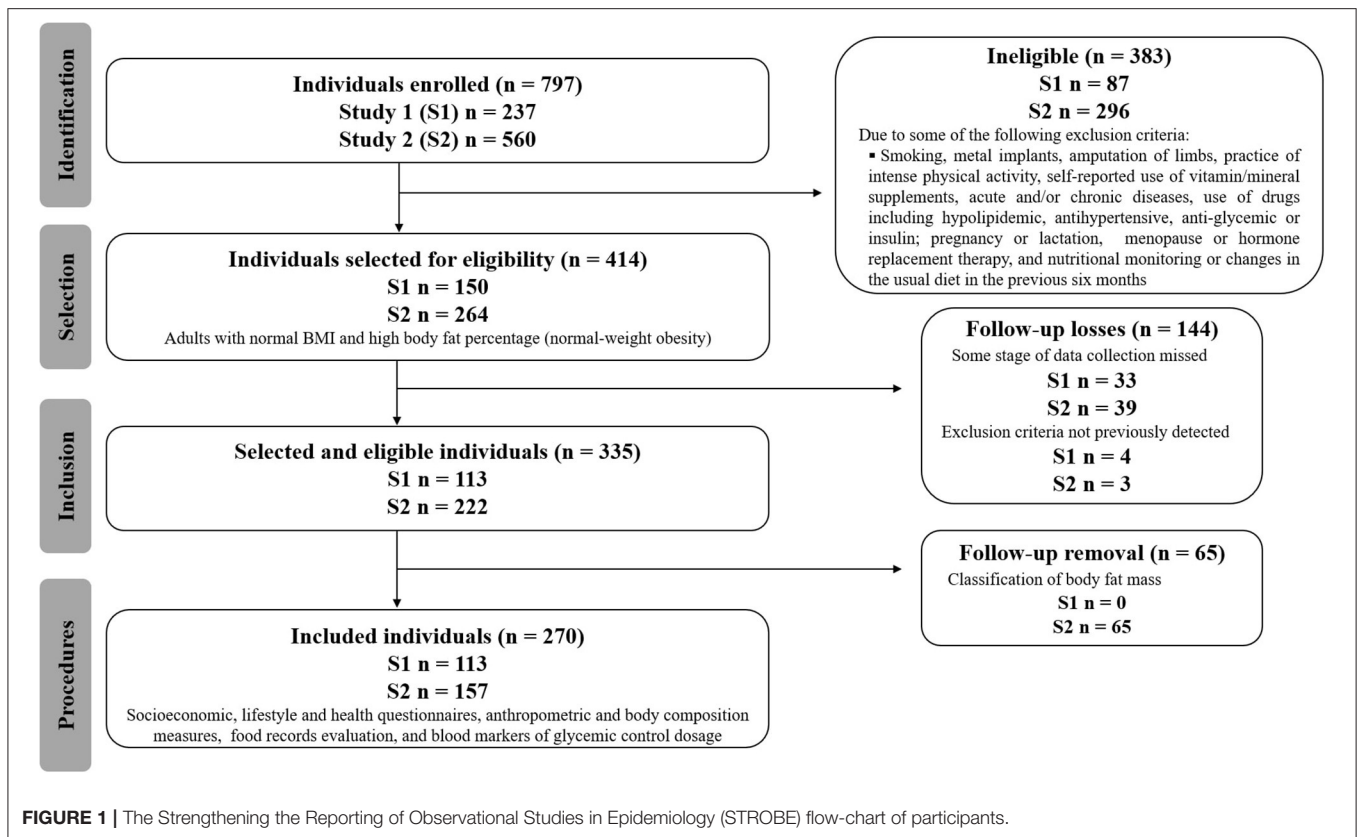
Identification

Individuals enrolled (n = 797)
Study 1 (S1) n = 237
Study 2 (S2) n = 560

Ineligible (n = 383)
S1 n = 87
S2 n = 296
Due to some of the following exclusion criteria:
▪ Smoking, metal implants, amputation of limbs, practice of intense physical activity, self-reported use of vitamin/mineral supplements, acute and/or chronic diseases, use of drugs including hypolipidemic, antihypertensive, anti-glycemic or insulin; pregnancy or lactation, menopause or hormone replacement therapy, and nutritional monitoring or changes in the usual diet in the previous six months

Selection

Individuals selected for eligibility (n = 414)
S1 n = 150
S2 n = 264
Adults with normal BMI and high body fat percentage (normal-weight obesity)

Follow-up losses (n = 144)
Some stage of data collection missed
S1 n = 33
S2 n = 39
Exclusion criteria not previously detected
S1 n = 4
S2 n = 3

Inclusion

Selected and eligible individuals (n = 335)
S1 n = 113
S2 n = 222

Follow-up removal (n = 65)
Classification of body fat mass
S1 n = 0
S2 n = 65

Procedures

Included individuals (n = 270)
S1 n = 113
S2 n = 157
Socioeconomic, lifestyle and health questionnaires, anthropometric and body composition measures, food records evaluation, and blood markers of glycemic control dosage

FIGURE 1 | The Strengthening the Reporting of Observational Studies in Epidemiology (STROBE) flow-chart of participants.